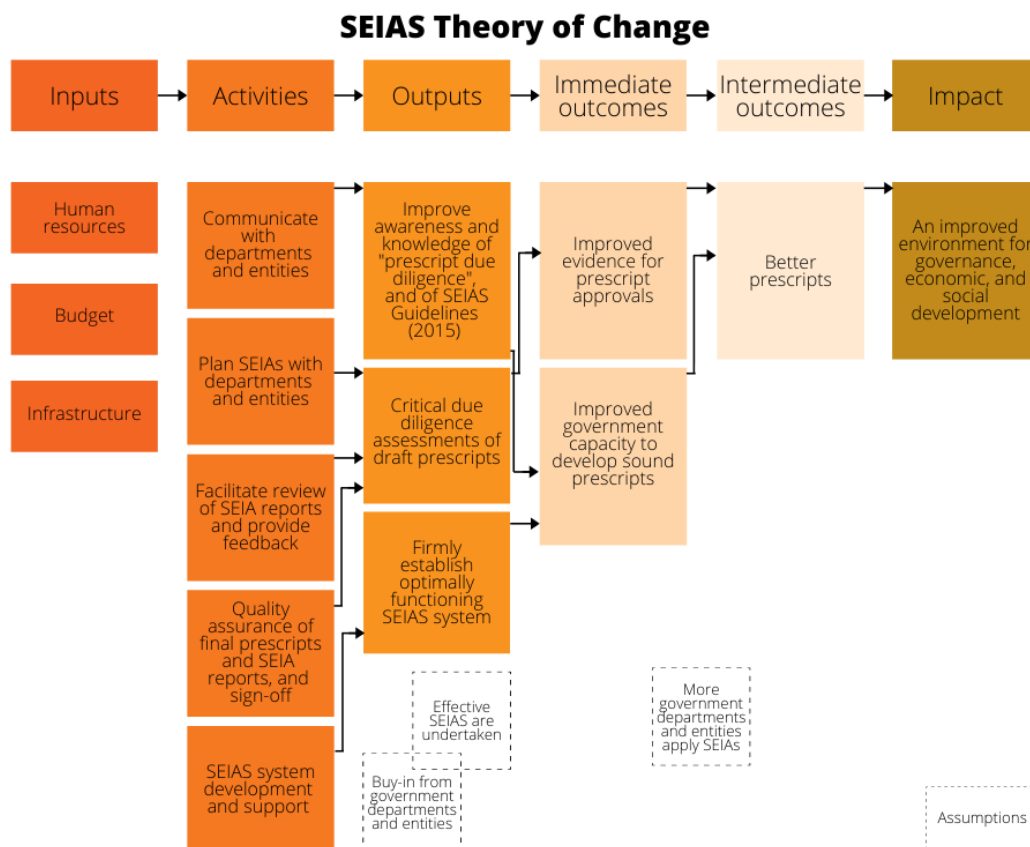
SEIAS Theory of Change

Inputs

Activities

Outputs

Immediate outcomes

Intermediate outcomes

Impact

Human resources

Budget

Infrastructure

Communicate with departments and entities

Plan SEIAs with departments and entities

Facilitate review of SEIA reports and provide feedback

Quality assurance of final prescripts and SEIA reports, and sign-off

SEIAS system development and support

Improve awareness and knowledge of "prescript due diligence", and of SEIAS Guidelines (2015)

Critical due diligence assessments of draft prescripts

Firmly establish optimally functioning SEIAS system

Improved evidence for prescript approvals

Improved government capacity to develop sound prescripts

Better prescripts

An improved environment fo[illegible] governance, economic, and social development

Effective SEIAS are undertaken

Buy-in from government departments and entities

More government departments and entities apply SEIAs

Assumptions